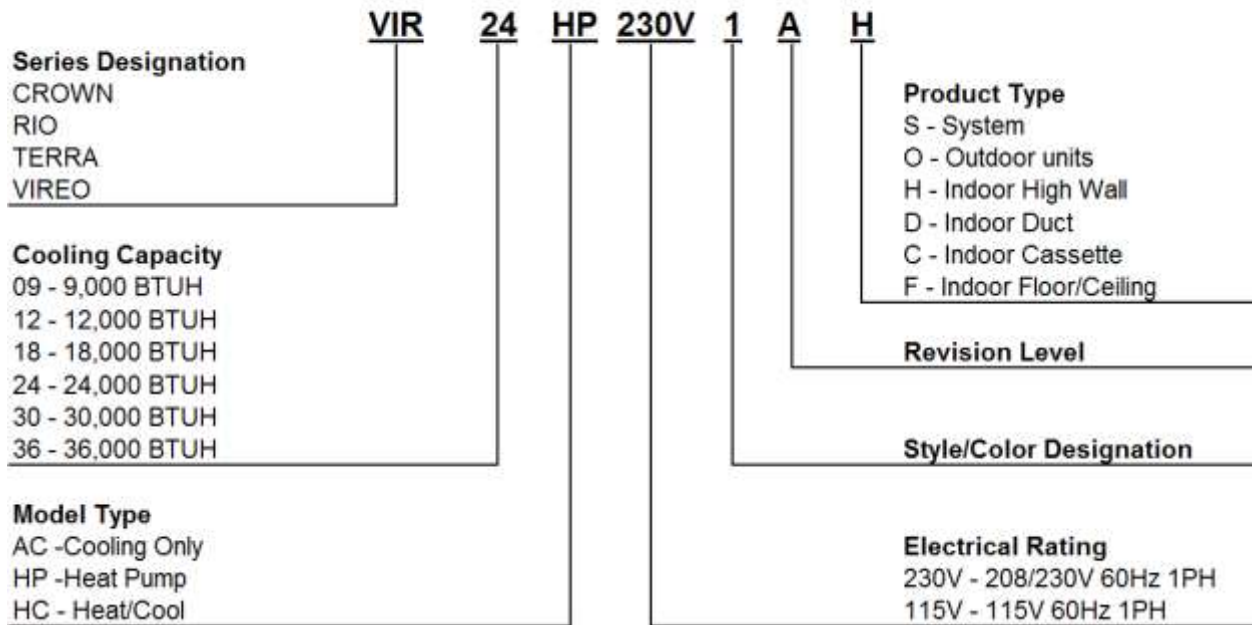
VIR 24 HP 230V 1 A H

Series Designation
CROWN
RIO
TERRA
VIREO

Cooling Capacity
09 - 9,000 BTUH
12 - 12,000 BTUH
18 - 18,000 BTUH
24 - 24,000 BTUH
30 - 30,000 BTUH
36 - 36,000 BTUH

Model Type
AC -Cooling Only
HP -Heat Pump
HC - Heat/Cool

Product Type
S - System
O - Outdoor units
H - Indoor High Wall
D - Indoor Duct
C - Indoor Cassette
F - Indoor Floor/Ceiling

Revision Level

Style/Color Designation

Electrical Rating
230V - 208/230V 60Hz 1PH
115V - 115V 60Hz 1PH